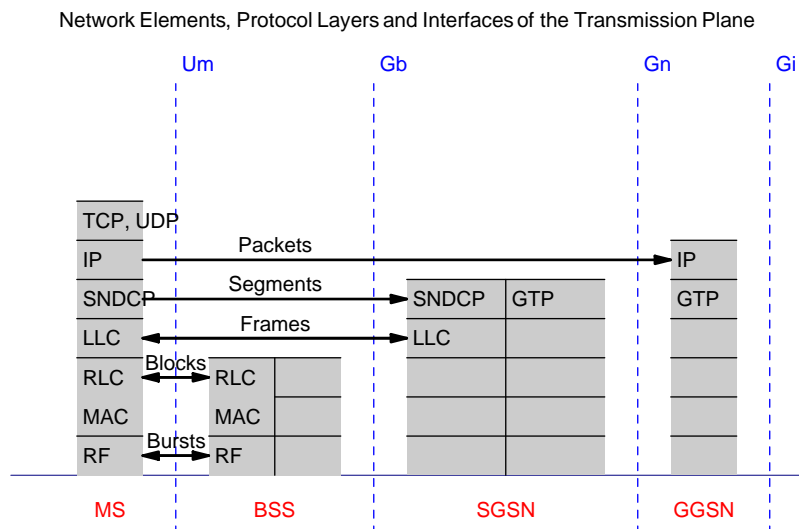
Network Elements, Protocol Layers and Interfaces of the Transmission Plane

Um

Gb

Gn

Gi

TCP, UDP

IP

Packets

IP

SNDCP

Segments

SNDCP

GTP

GTP

LLC

Frames

LLC

RLC

Blocks

RLC

MAC

MAC

RF

Bursts

RF

MS

BSS

SGSN

GGSN